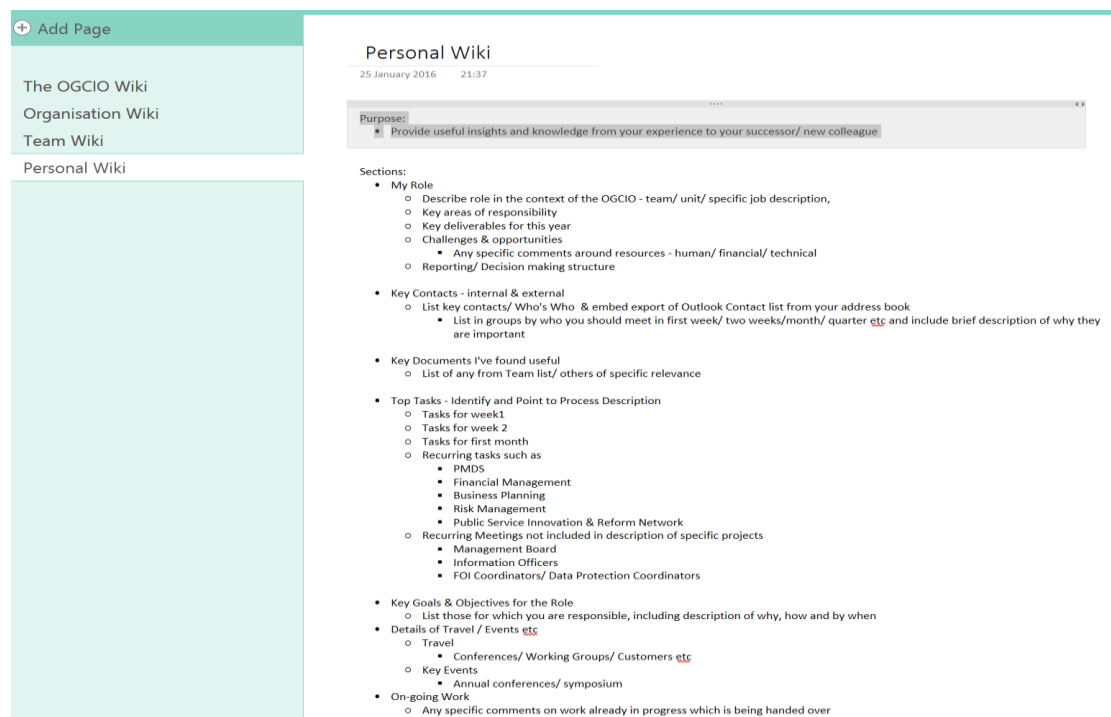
Add Page

The OGCIO Wiki
Organisation Wiki
Team Wiki
Personal Wiki

Personal Wiki
25 January 2016 21:37

Purpose:
- Provide useful insights and knowledge from your experience to your successor/ new colleague

Sections:
- My Role
  - Describe role in the context of the OGCIO - team/ unit/ specific job description,
  - Key areas of responsibility
  - Key deliverables for this year
  - Challenges & opportunities
    - Any specific comments around resources - human/ financial/ technical
  - Reporting/ Decision making structure

- Key Contacts - internal & external
  - List key contacts/ Who's Who & embed export of Outlook Contact list from your address book
    - List in groups by who you should meet in first week/ two weeks/month/ quarter etc and include brief description of why they are important

- Key Documents I've found useful
  - List of any from Team list/ others of specific relevance

- Top Tasks - Identify and Point to Process Description
  - Tasks for week1
  - Tasks for week 2
  - Tasks for first month
  - Recurring tasks such as
    - PMDS
    - Financial Management
    - Business Planning
    - Risk Management
    - Public Service Innovation & Reform Network
  - Recurring Meetings not included in description of specific projects
    - Management Board
    - Information Officers
    - FOI Coordinators/ Data Protection Coordinators

- Key Goals & Objectives for the Role
  - List those for which you are responsible, including description of why, how and by when
- Details of Travel / Events etc
  - Travel
    - Conferences/ Working Groups/ Customers etc
  - Key Events
    - Annual conferences/ symposium
- On-going Work
  - Any specific comments on work already in progress which is being handed over